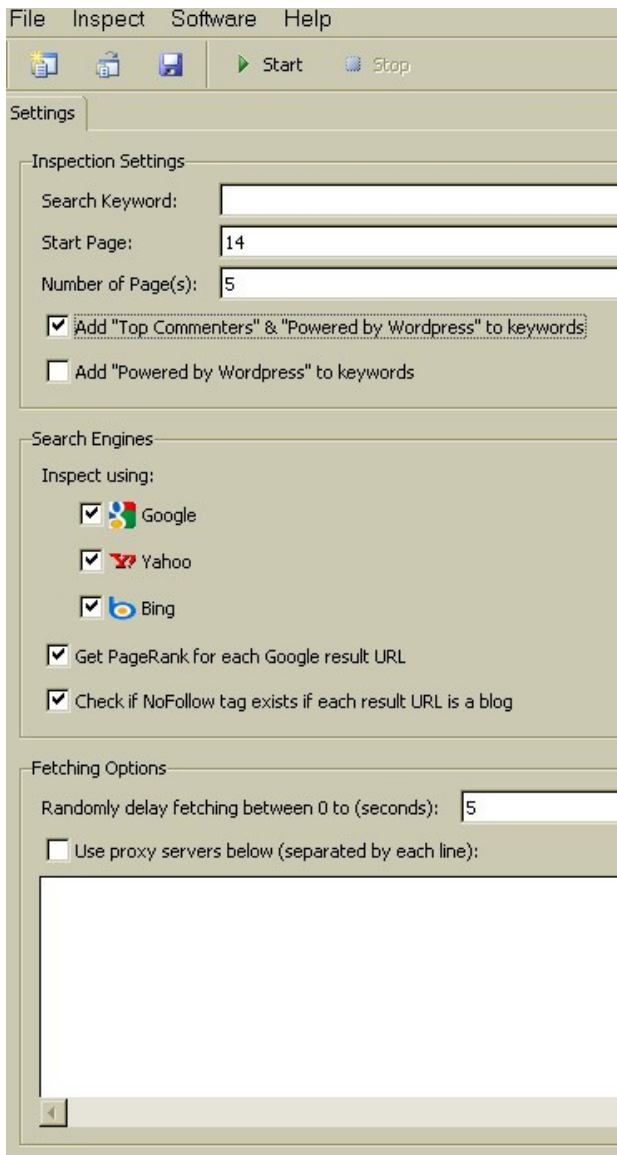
File Inspect Software Help

Start Stop

Settings

Inspection Settings

Search Keyword:

Start Page: 14

Number of Page(s): 5

Add "Top Commenters" & "Powered by Wordpress" to keywords

Add "Powered by Wordpress" to keywords

Search Engines

Inspect using:

Google

Yahoo

Bing

Get PageRank for each Google result URL

Check if NoFollow tag exists if each result URL is a blog

Fetching Options

Randomly delay fetching between 0 to (seconds): 5

Use proxy servers below (separated by each line):